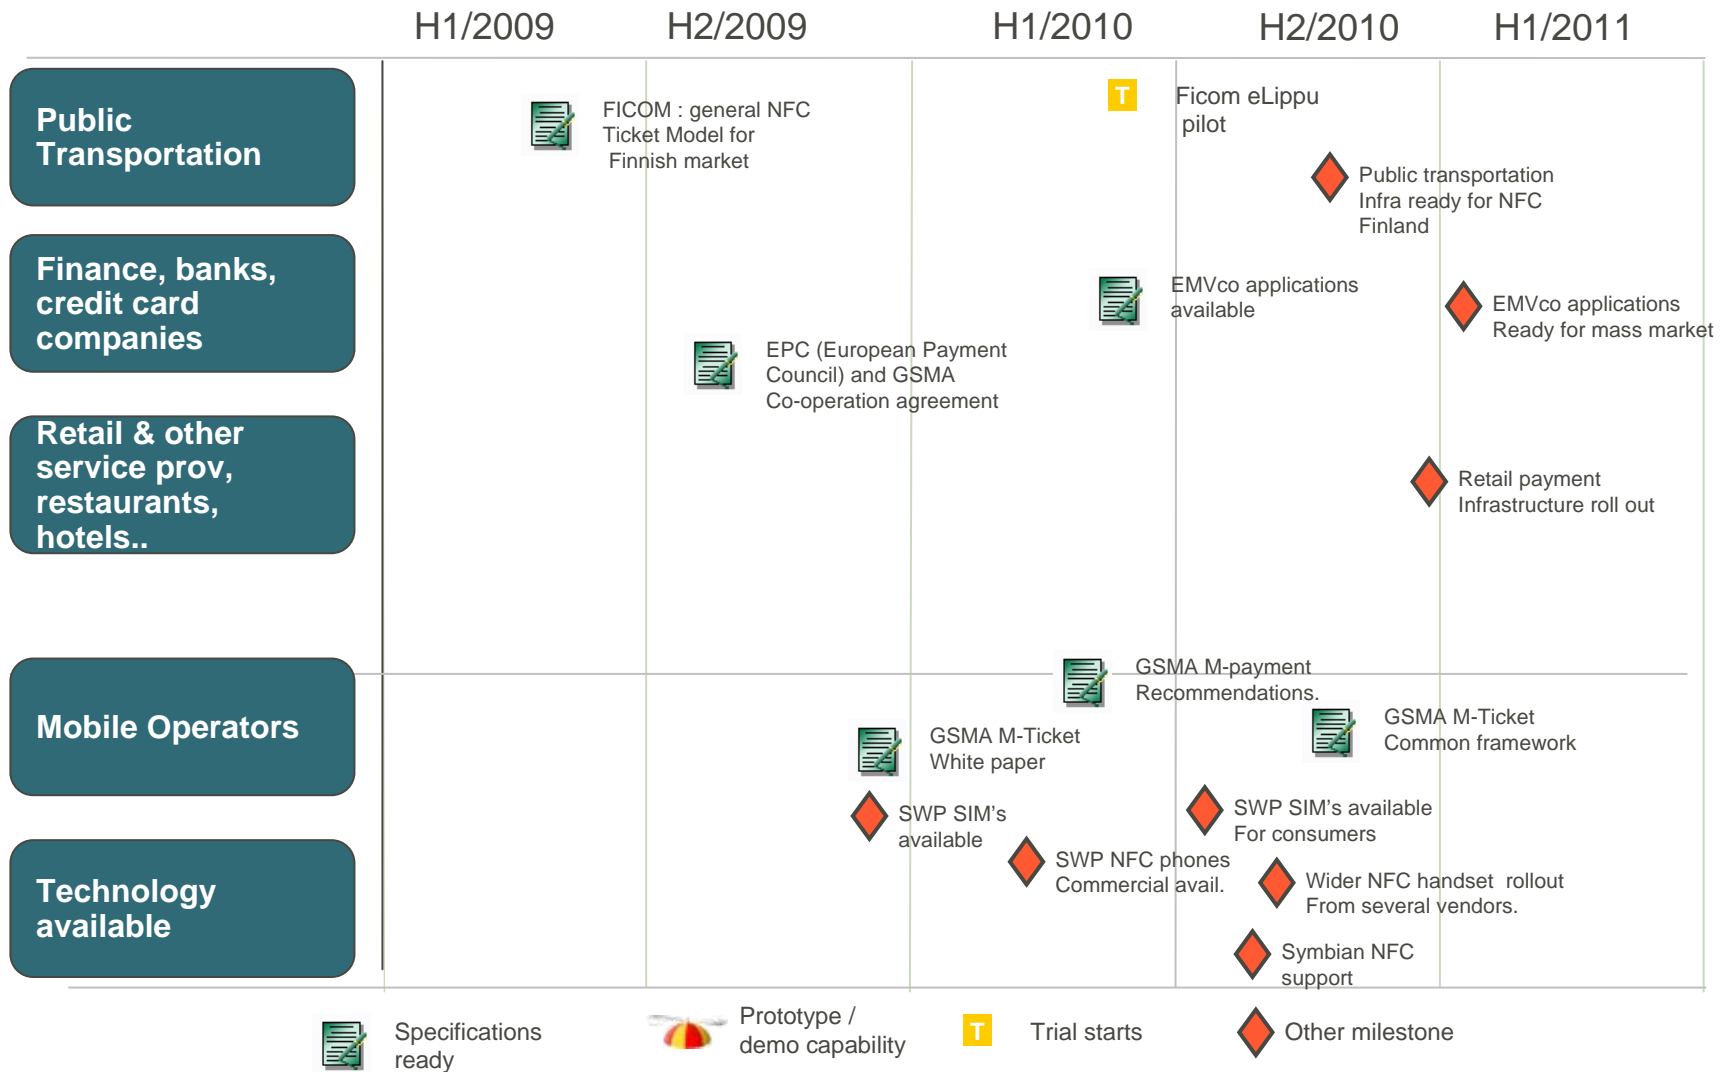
H1/2009 H2/2009 H1/2010 H2/2010 H1/2011

Public Transportation

Finance, banks, credit card companies

Retail & other service prov, restaurants, hotels..

Mobile Operators

Technology available

FICOM : general NFC Ticket Model for Finnish market

T

Ficom eLippu pilot

Public transportation Infra ready for NFC Finland

EMVco applications available

EMVco applications Ready for mass market

EPC (European Payment Council) and GSMA Co-operation agreement

Retail payment Infrastructure roll out

GSMA M-payment Recommendations.

GSMA M-Ticket White paper

GSMA M-Ticket Common framework

SWP SIM's available

SWP SIM's available For consumers

SWP NFC phones Commercial avail.

Wider NFC handset rollout From several vendors.

Symbian NFC support

Specifications ready

Prototype / demo capability

T

Trial starts

Other milestone